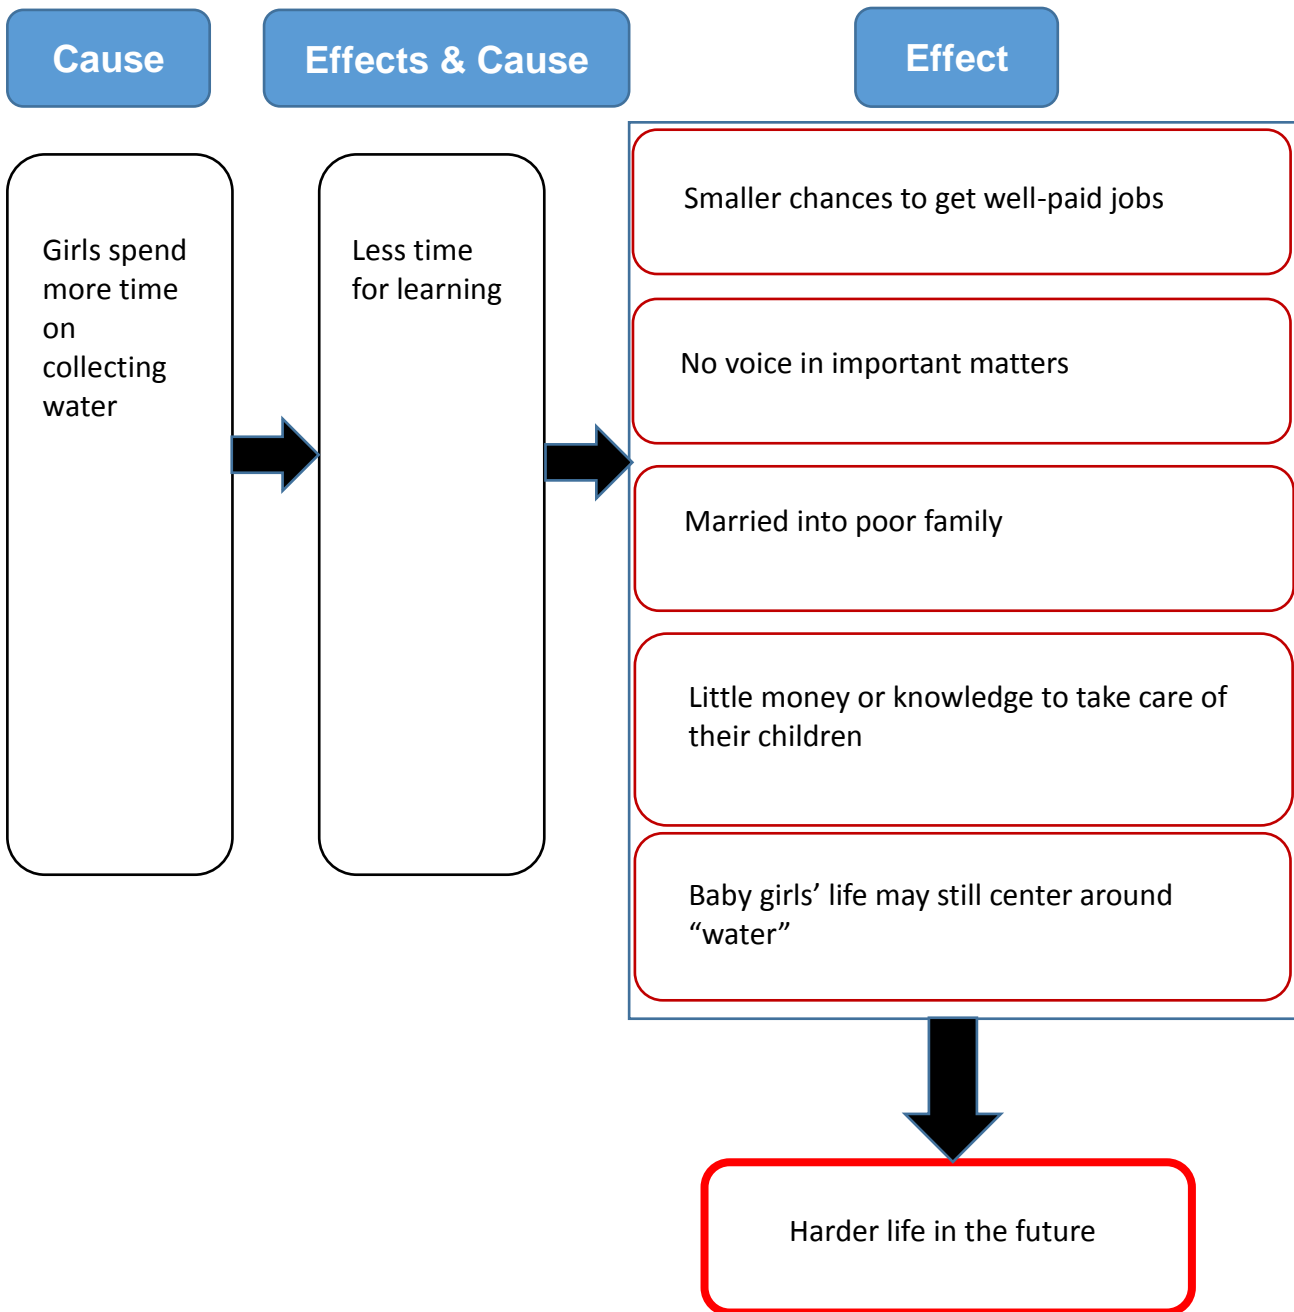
Cause

Effects & Cause

Effect

Girls spend more time on collecting water

Less time for learning

Smaller chances to get well-paid jobs

No voice in important matters

Married into poor family

Little money or knowledge to take care of their children

Baby girls’ life may still center around “water”

Harder life in the future